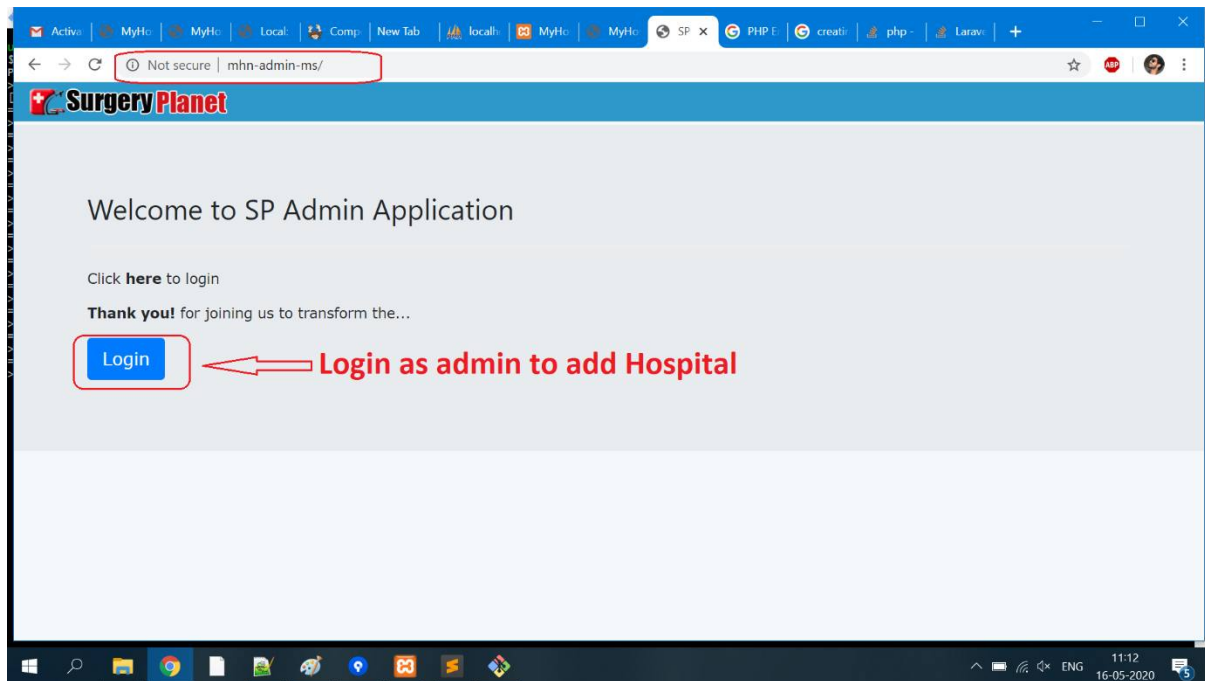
Activa | MyHo | MyHo | Local | Comp | New Tab | localh | MyHo | MyHo | SP × | PHP E | creati | php - | Larave | +

Not secure | mhn-admin-ms/

SurgeryPlanet

Welcome to SP Admin Application

Click **here** to login

**Thank you!** for joining us to transform the...

Login

Login as admin to add Hospital

ENG 11:12 16-05-2020 5